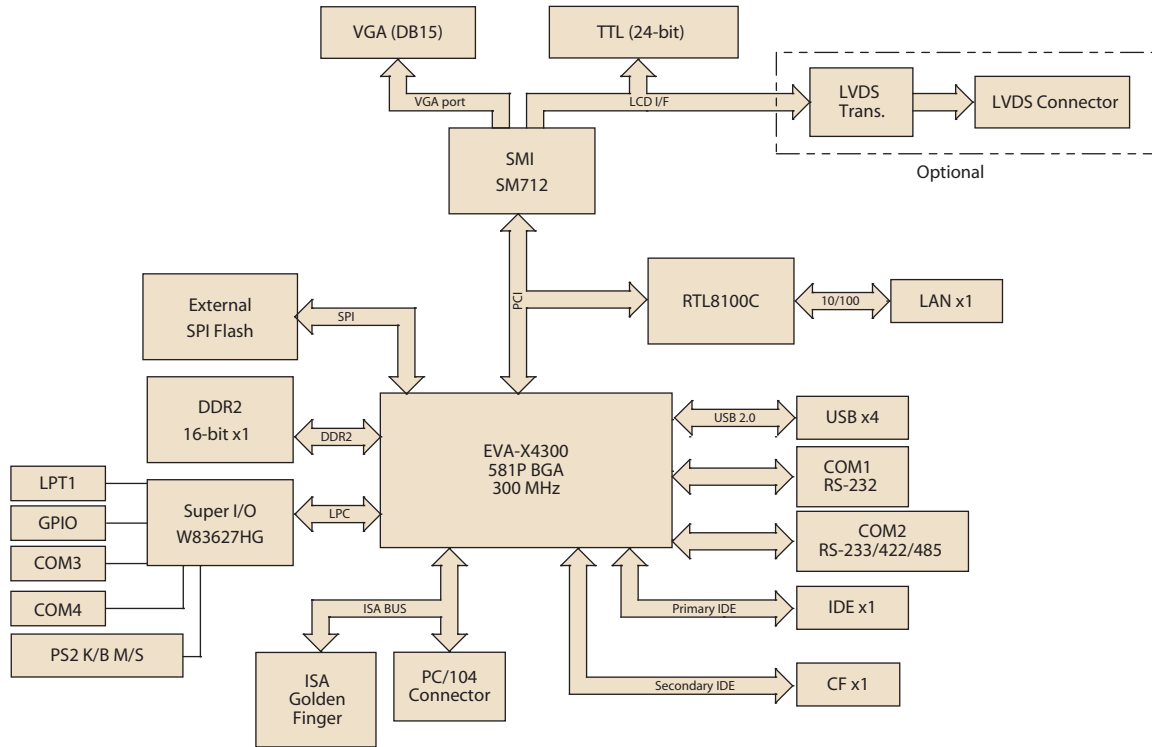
VGA (DB15)

TTL (24-bit)

VGA port

LCD I/F

LVDS Trans.

LVDS Connector

Optional

SMI
SM712

PCI

RTL8100C

10/100

LAN x1

External
SPI Flash

SPI

DDR2
16-bit x1

DDR2

EVA-X4300
581P BGA
300 MHz

USB 2.0

USB x4

COM1
RS-232

COM2
RS-233/422/485

LPT1

GPIO

COM3

COM4

PS2 K/B M/S

Super I/O
W83627HG

LPC

ISA BUS

ISA
Golden
Finger

PC/104
Connector

Primary IDE

IDE x1

Secondary IDE

CF x1